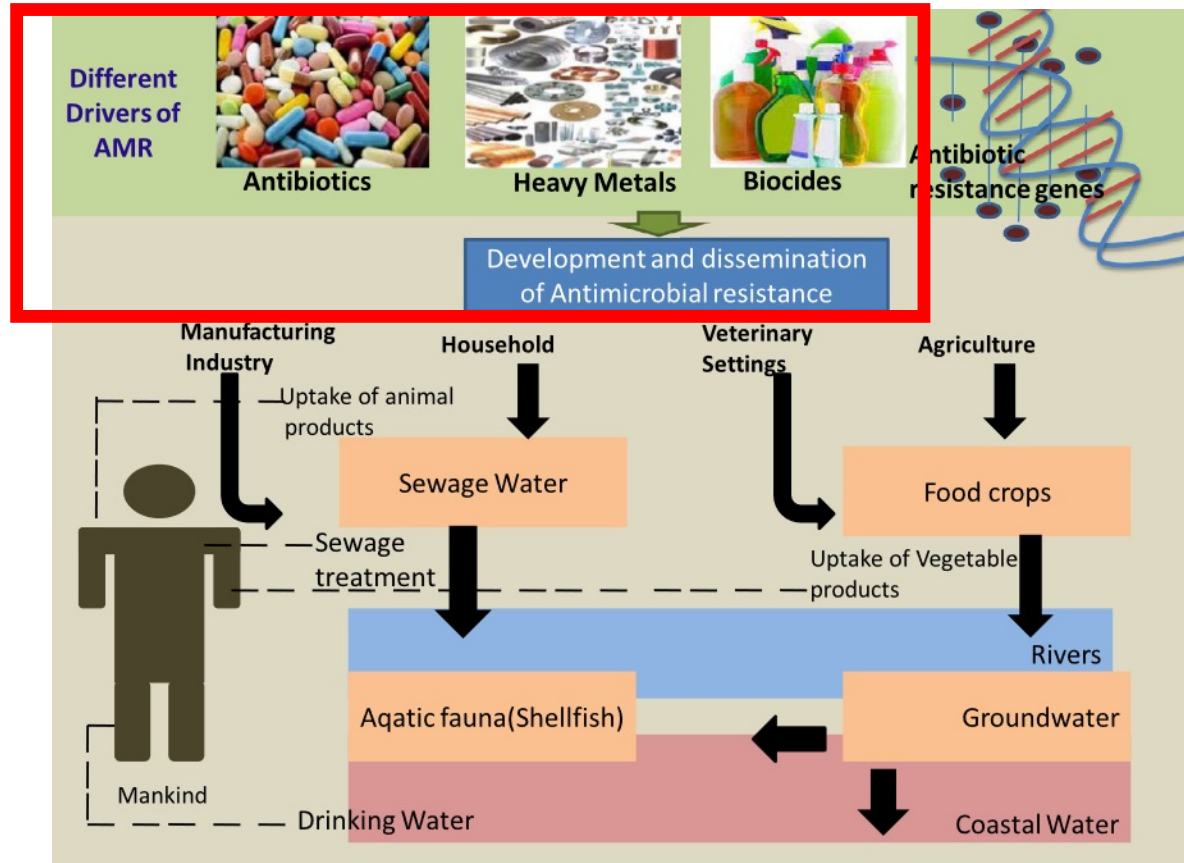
Different Drivers of AMR

Antibiotics

Heavy Metals

Biocides

Antibiotic resistance genes

Development and dissemination of Antimicrobial resistance

Manufacturing Industry

Household

Veterinary Settings

Agriculture

Uptake of animal products

Sewage Water

Food crops

Sewage treatment

Uptake of Vegetable products

Rivers

Aqatic fauna(Shellfish)

Groundwater

Mankind

Drinking Water

Coastal Water